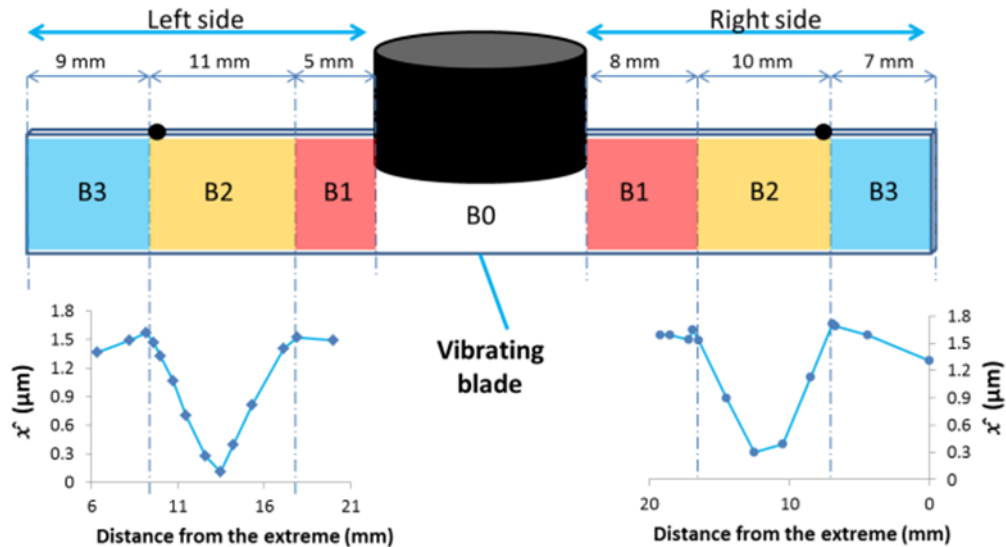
Left side

Right side

9 mm

11 mm

5 mm

8 mm

10 mm

7 mm

B3

B2

B1

B0

B1

B2

B3

Vibrating blade

1.8
1.5
1.2
0.9
0.6
0.3
0

$x^{c}$ (µm)

6
11
16
21

Distance from the extreme (mm)

20
15
10
5
0

Distance from the extreme (mm)

1.8
1.5
1.2
0.9
0.6
0.3
0

$x^{c}$ (µm)